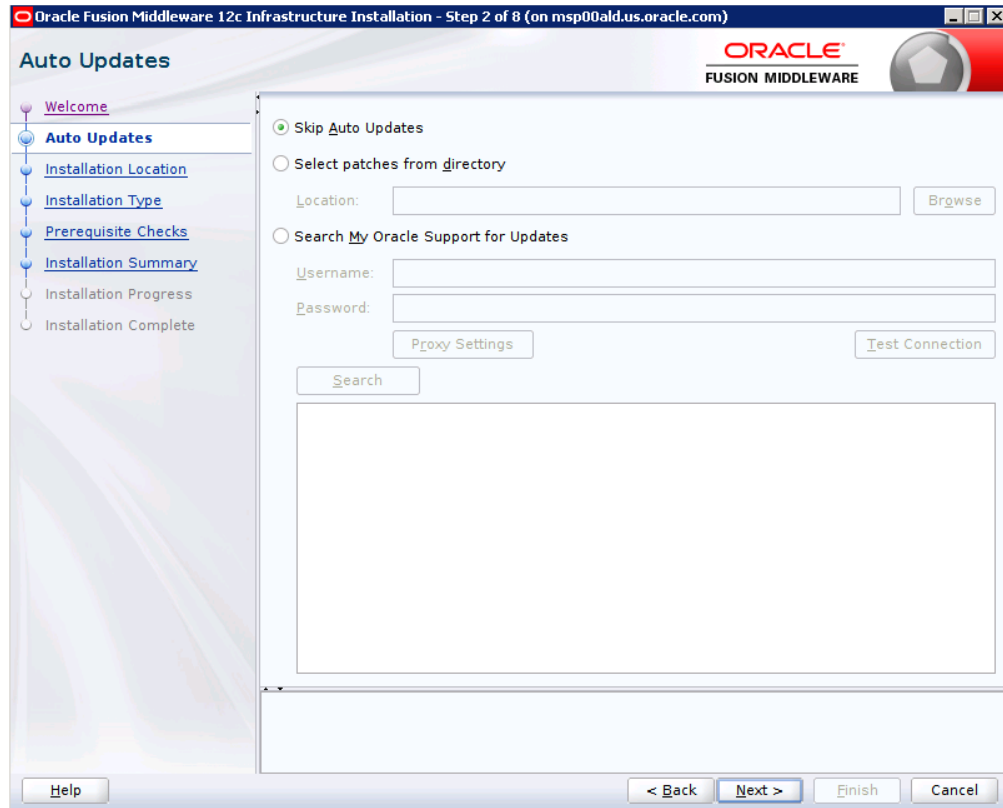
Oracle Fusion Middleware 12c Infrastructure Installation - Step 2 of 8 (on msp00ald.us.oracle.com)

Auto Updates

ORACLE
FUSION MIDDLEWARE

Welcome
Auto Updates
Installation Location
Installation Type
Prerequisite Checks
Installation Summary
Installation Progress
Installation Complete

Skip Auto Updates
Select patches from directory
Location:
Browse
Search My Oracle Support for Updates
Username:
Password:
Proxy Settings
Test Connection
Search

Help
< Back
Next >
Finish
Cancel